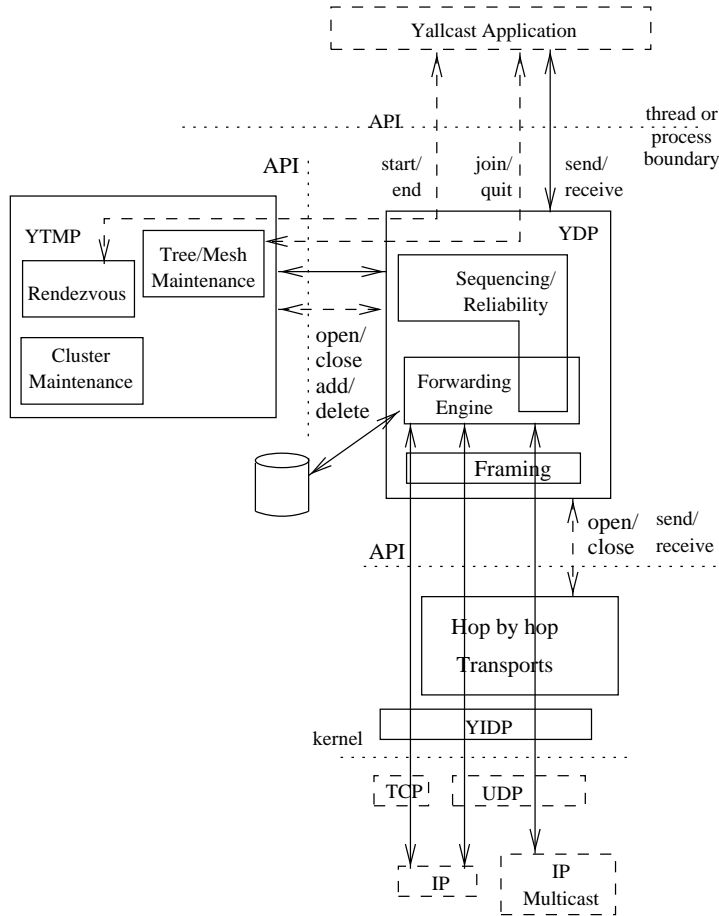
Yallcast Application

API

thread or process boundary

API

start/ end

join/ quit

send/ receive

YTMP

Rendezvous

Tree/Mesh Maintenance

Cluster Maintenance

YDP

Sequencing/ Reliability

Forwarding Engine

Framing

open/ close add/ delete

open/ close

send/ receive

API

Hop by hop Transports

YIDP

kernel

TCP

UDP

IP

IP Multicast